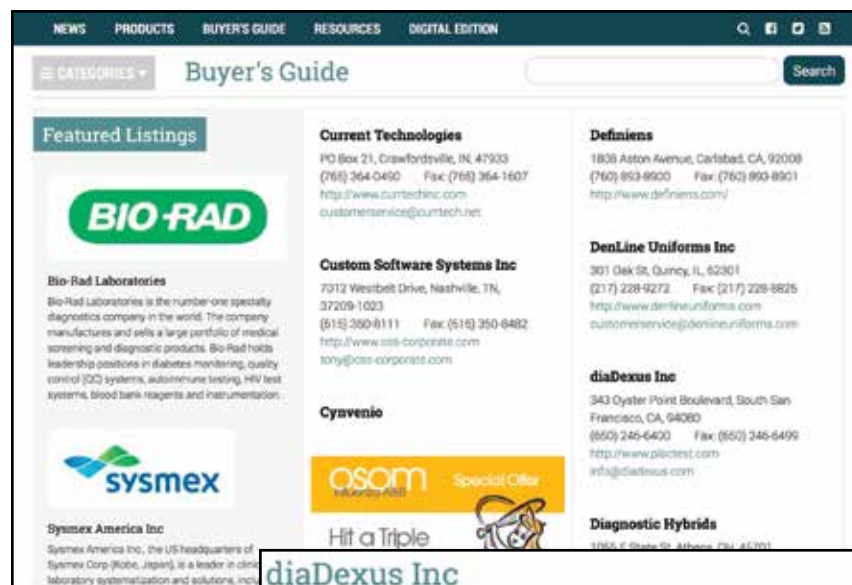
NEWS PRODUCTS BUYER'S GUIDE RESOURCES DIGITAL EDITION

≡ CATEGORIES ▾ Buyer's Guide Search

Featured Listings

BIO-RAD

Bio-Rad Laboratories

Bio-Rad Laboratories is the number one specialty diagnostics company in the world. The company manufactures and sells a large portfolio of medical screening and diagnostic products. Bio-Rad holds leadership positions in diabetes monitoring, quality control (QC) systems, autoimmune testing, HIV test systems, blood bank reagents and instrumentation.

sysmex

Sysmex America Inc

Sysmex America Inc., the US headquarters of Sysmex Corp (Kobe, Japan), is a leader in clini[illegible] laboratory systematization and solutions, inclu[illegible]

Current Technologies

PO Box 21, Crawfordsville, IN, 47933
(765) 364-0490 Fax: (765) 364-1607
http://www.curtechinc.com
customerservice@curtech.net

Custom Software Systems Inc

7012 Westbelt Drive, Nashville, TN, 37209-1023
(615) 350-8111 Fax: (615) 350-8482
http://www.css-corporate.com
tony@css-corporate.com

Cynvenio

OSOM Influenza A&B Special Offer

Hit a Triple

Definiens

1808 Aston Avenue, Carlsbad, CA, 92008
(760) 893-8900 Fax: (760) 893-8901
http://www.definiens.com/

DenLine Uniforms Inc

301 Oak St, Quincy, IL, 62301
(217) 228-9272 Fax: (217) 228-8826
http://www.denlineuniforms.com
customerservice@denlineuniforms.com

diaDexus Inc

343 Oyster Point Boulevard, South San Francisco, CA, 94080
(650) 246-6400 Fax: (650) 246-6499
http://www.plactest.com
info@diadexus.com

Diagnostic Hybrids

1055 E State St, Athens, OH, 45701

diaDexus Inc